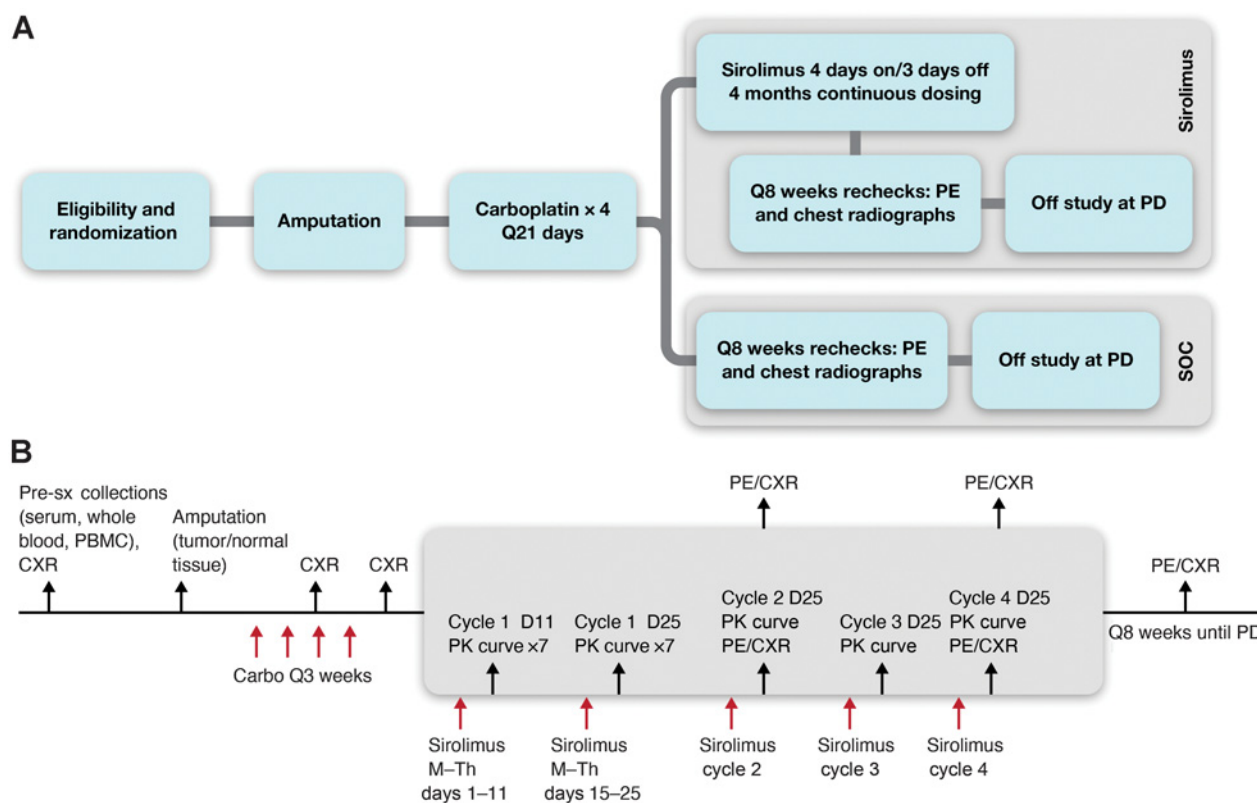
A

Eligibility and randomization

Amputation

Carboplatin × 4 Q21 days

Sirolimus

Sirolimus 4 days on/3 days off 4 months continuous dosing

Q8 weeks rechecks: PE and chest radiographs

Off study at PD

SOC

Q8 weeks rechecks: PE and chest radiographs

Off study at PD

B

Pre-sx collections (serum, whole blood, PBMC), CXR

Amputation (tumor/normal tissue)

CXR

CXR

Carbo Q3 weeks

PE/CXR

PE/CXR

Cycle 1 D11 PK curve ×7

Cycle 1 D25 PK curve ×7

Cycle 2 D25 PK curve PE/CXR

Cycle 3 D25 PK curve

Cycle 4 D25 PK curve PE/CXR

PE/CXR

Q8 weeks until PD

Sirolimus M–Th days 1–11

Sirolimus M–Th days 15–25

Sirolimus cycle 2

Sirolimus cycle 3

Sirolimus cycle 4